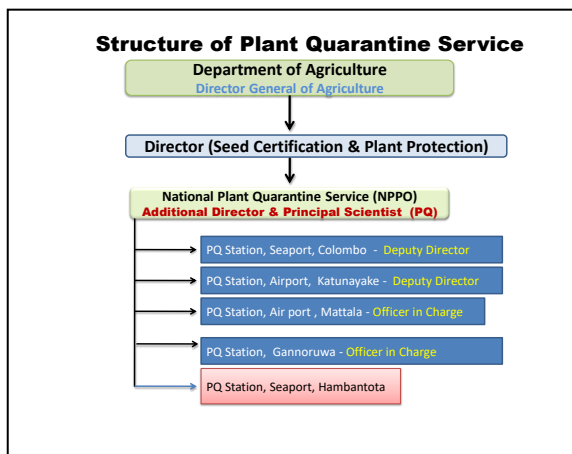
Structure of Plant Quarantine Service

Department of Agriculture
Director General of Agriculture

Director (Seed Certification & Plant Protection)

National Plant Quarantine Service (NPPO)
Additional Director & Principal Scientist (PQ)

PQ Station, Seaport, Colombo - Deputy Director

PQ Station, Airport, Katunayake - Deputy Director

PQ Station, Air port , Mattala - Officer in Charge

PQ Station, Gannoruwa - Officer in Charge

PQ Station, Seaport, Hambantota